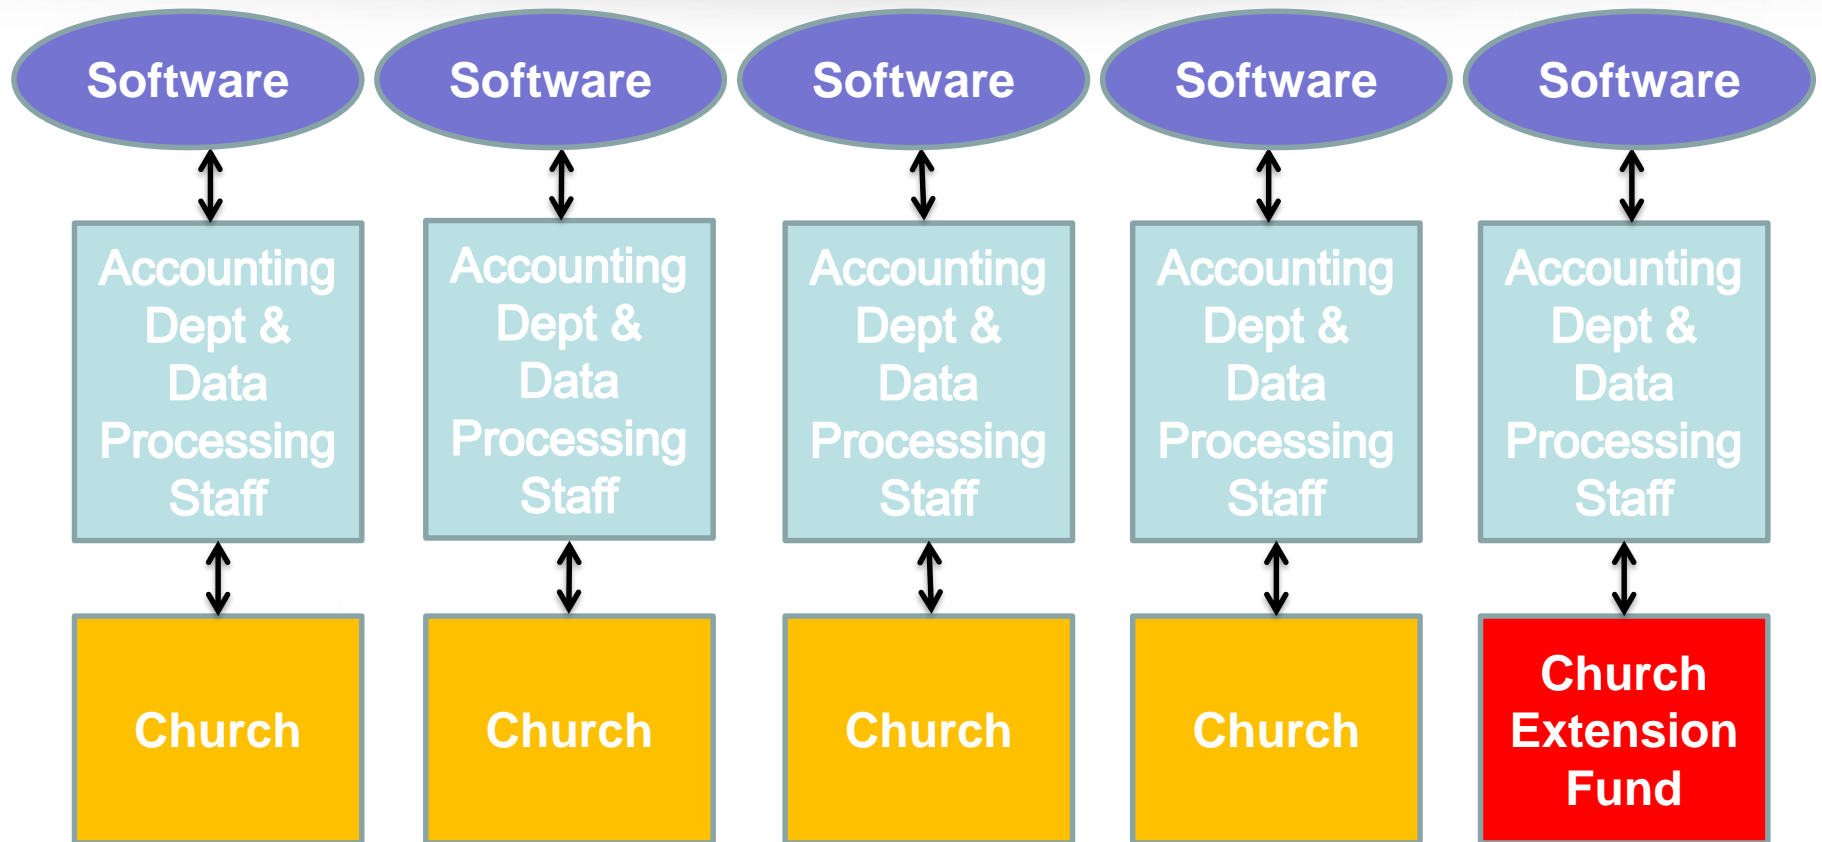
Software

Accounting Dept & Data Processing Staff

Church

Software

Accounting Dept & Data Processing Staff

Church

Software

Accounting Dept & Data Processing Staff

Church

Software

Accounting Dept & Data Processing Staff

Church

Software

Accounting Dept & Data Processing Staff

Church Extension Fund